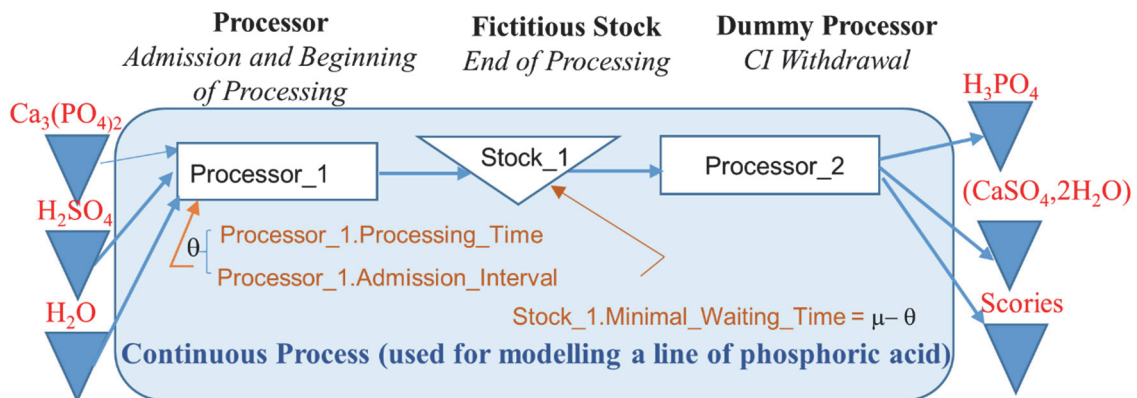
Processor
Admission and Beginning of Processing

Fictitious Stock
End of Processing

Dummy Processor
CI Withdrawal

$Ca_3(PO_4)_2$

$H_2SO_4$

$H_2O$

Processor_1

Stock_1

Processor_2

$H_3PO_4$

$(CaSO_4,2H_2O)$

Scories

θ

Processor_1.Processing_Time

Processor_1.Admission_Interval

Stock_1.Minimal_Waiting_Time = μ– θ

Continuous Process (used for modelling a line of phosphoric acid)